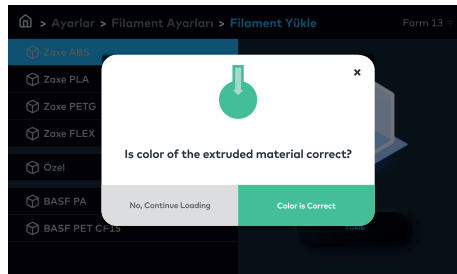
> Ayarlar > Filament Ayarları > Filament Yükle

Farm 13

Zaxe ABS

Zaxe PLA

Zaxe PETG

Zaxe FLEX

Özel

BASF PA

BASF PET CF15

×

Is color of the extruded material correct?

No, Continue Loading

Color is Correct

Yükle